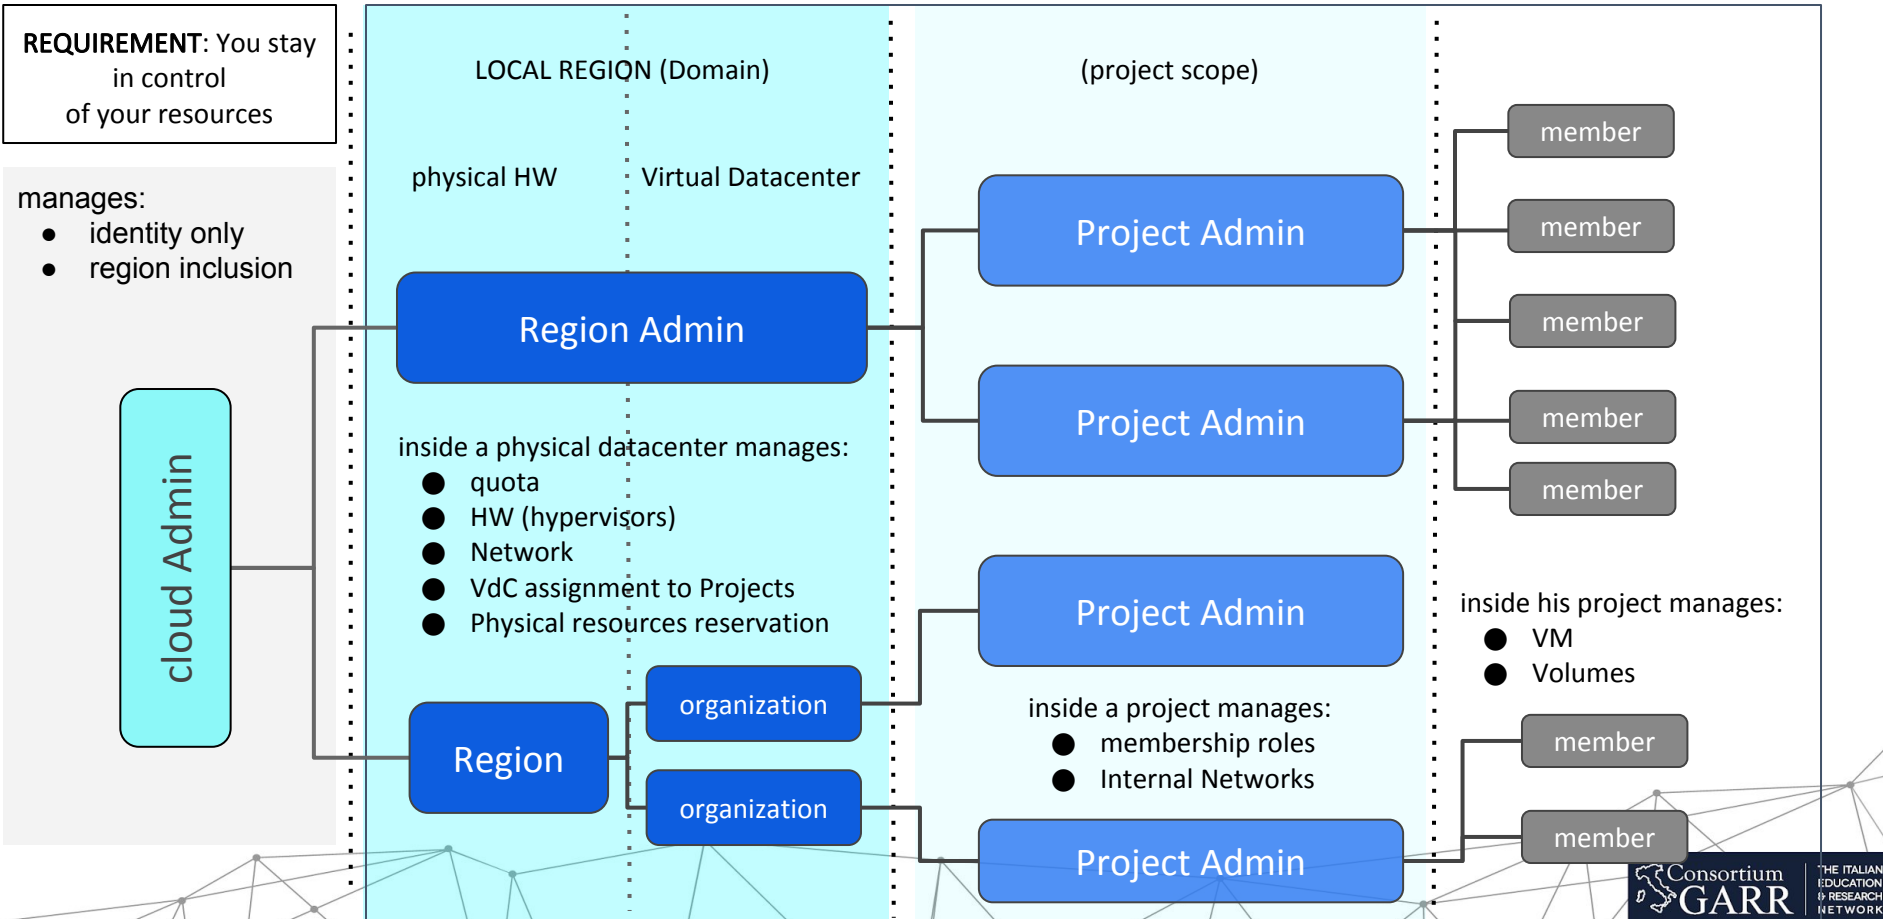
REQUIREMENT: You stay in control of your resources

manages:
● identity only
● region inclusion

cloud Admin

LOCAL REGION (Domain)

physical HW

Virtual Datacenter

Region Admin

inside a physical datacenter manages:
● quota
● HW (hypervisors)
● Network
● VdC assignment to Projects
● Physical resources reservation

Region

organization

organization

(project scope)

Project Admin

Project Admin

Project Admin

inside a project manages:
● membership roles
● Internal Networks

Project Admin

member

member

member

member

member

inside his project manages:
● VM
● Volumes

member

member

Consortium GARR

THE ITALIAN EDUCATION & RESEARCH NETWORK